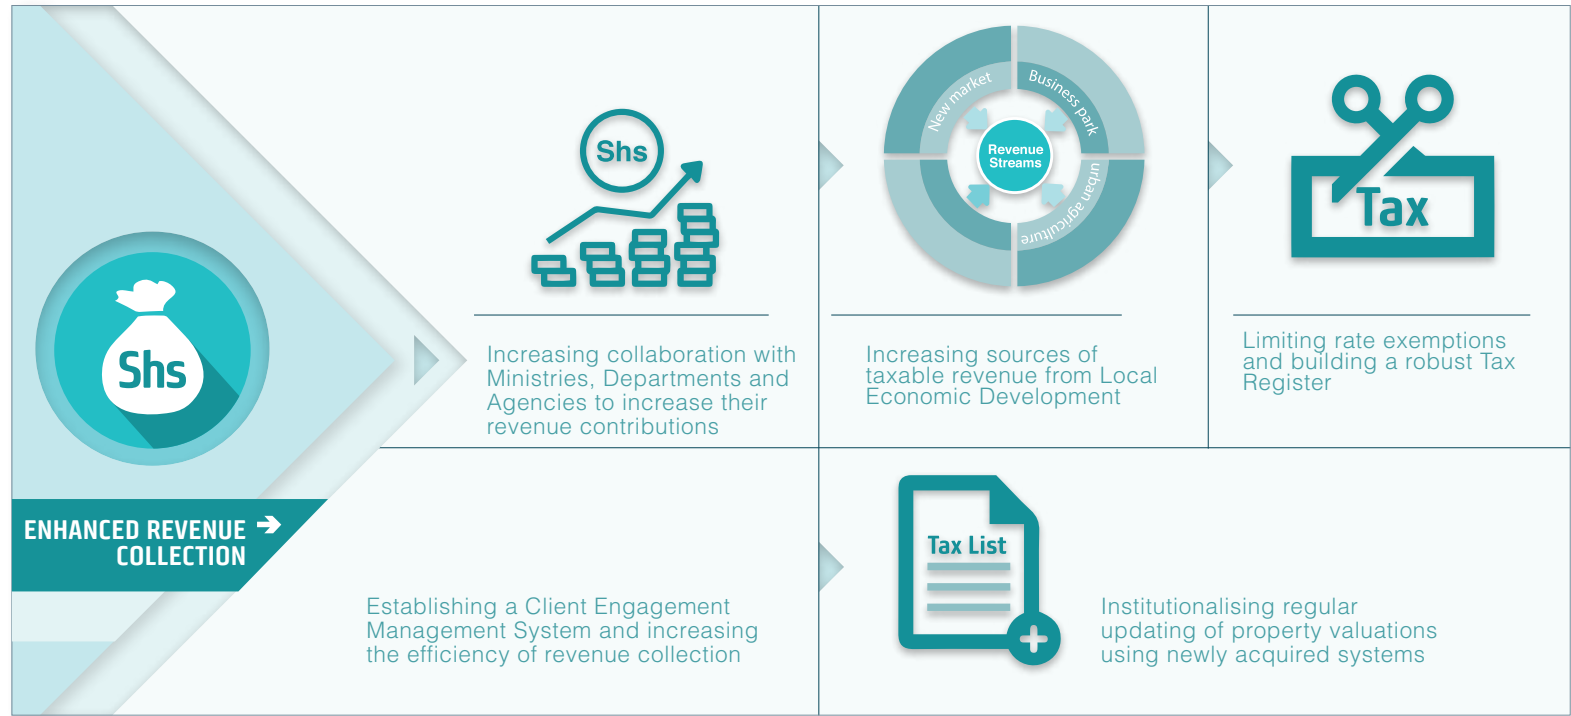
Shs

ENHANCED REVENUE COLLECTION

Shs

Increasing collaboration with Ministries, Departments and Agencies to increase their revenue contributions

New market
Business park
urban agriculture
Revenue Streams

Increasing sources of taxable revenue from Local Economic Development

Tax

Limiting rate exemptions and building a robust Tax Register

Establishing a Client Engagement Management System and increasing the efficiency of revenue collection

Tax List

Institutionalising regular updating of property valuations using newly acquired systems